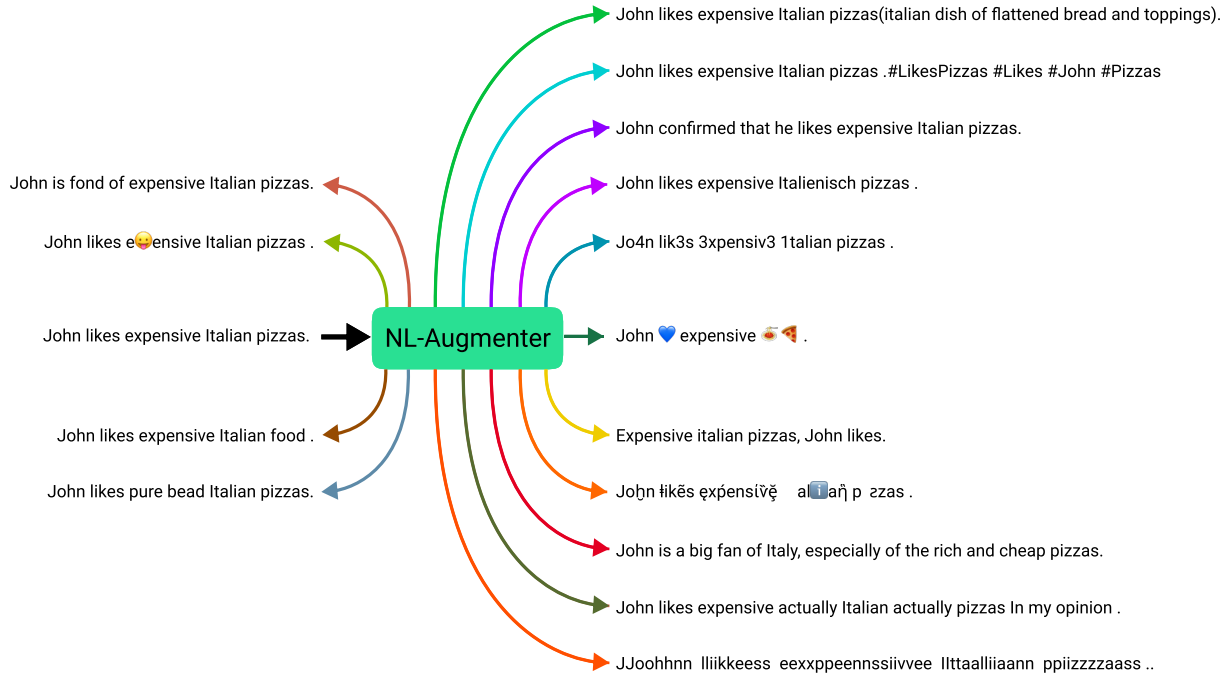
John is fond of expensive Italian pizzas.

John likes e😛ensive Italian pizzas .

John likes expensive Italian pizzas.

NL-Augmenter

John likes expensive Italian food .

John likes pure bead Italian pizzas.

John likes expensive Italian pizzas(italian dish of flattened bread and toppings).

John likes expensive Italian pizzas .#LikesPizzas #Likes #John #Pizzas

John confirmed that he likes expensive Italian pizzas.

John likes expensive Italienisch pizzas .

Jo4n lik3s 3xpensiv3 1talian pizzas .

John 💙 expensive 🍝🍕 .

Expensive italian pizzas, John likes.

Joɧn łikēs ęxṕensíṽę alℹ️aŋ p ɀzas .

John is a big fan of Italy, especially of the rich and cheap pizzas.

John likes expensive actually Italian actually pizzas In my opinion .

JJoohhnn lliikkeess eexxppeennssiivvee IIttaalliiaann ppiizzzzaass ..